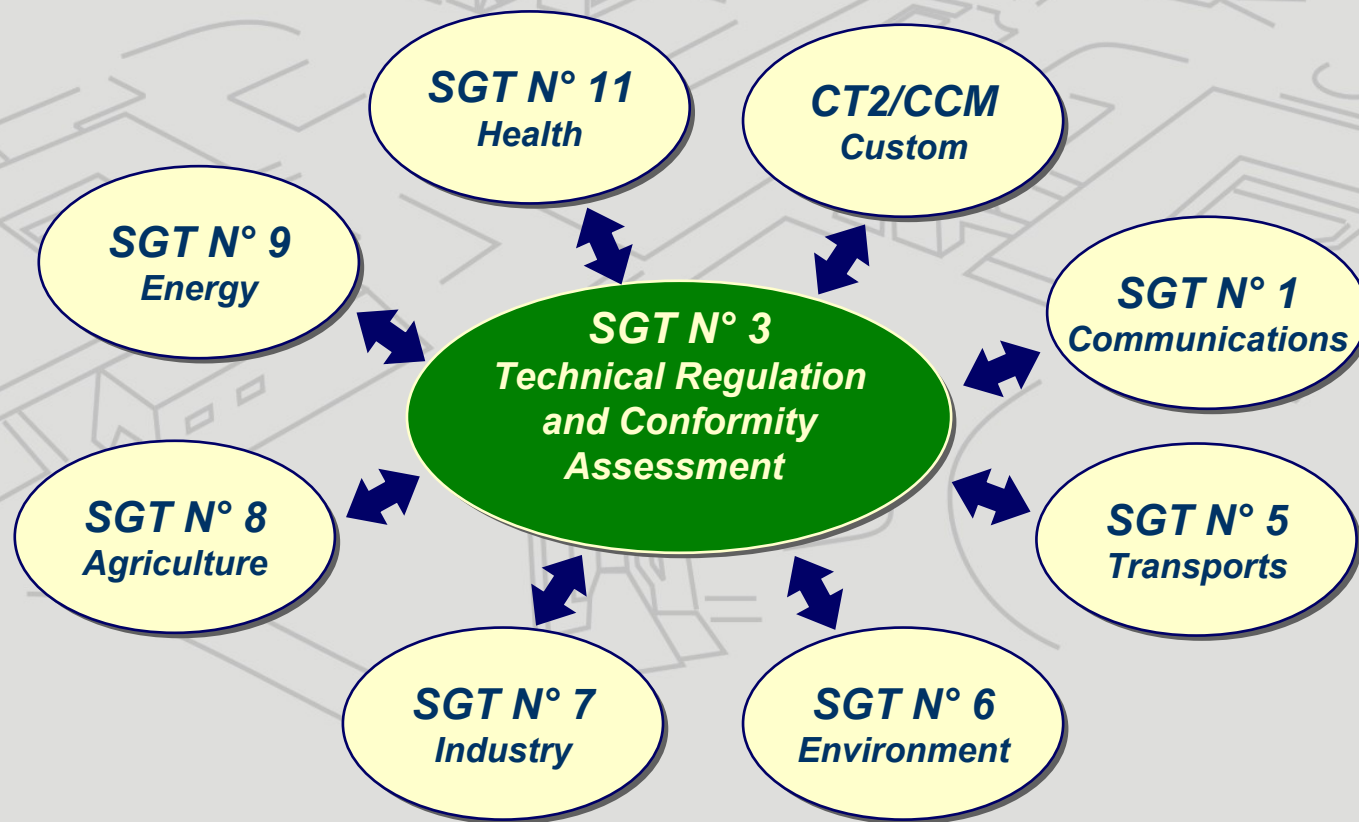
SGT N° 11
Health

CT2/CCM
Custom

SGT N° 9
Energy

SGT N° 3
Technical Regulation and Conformity Assessment

SGT N° 1
Communications

SGT N° 8
Agriculture

SGT N° 5
Transports

SGT N° 7
Industry

SGT N° 6
Environment